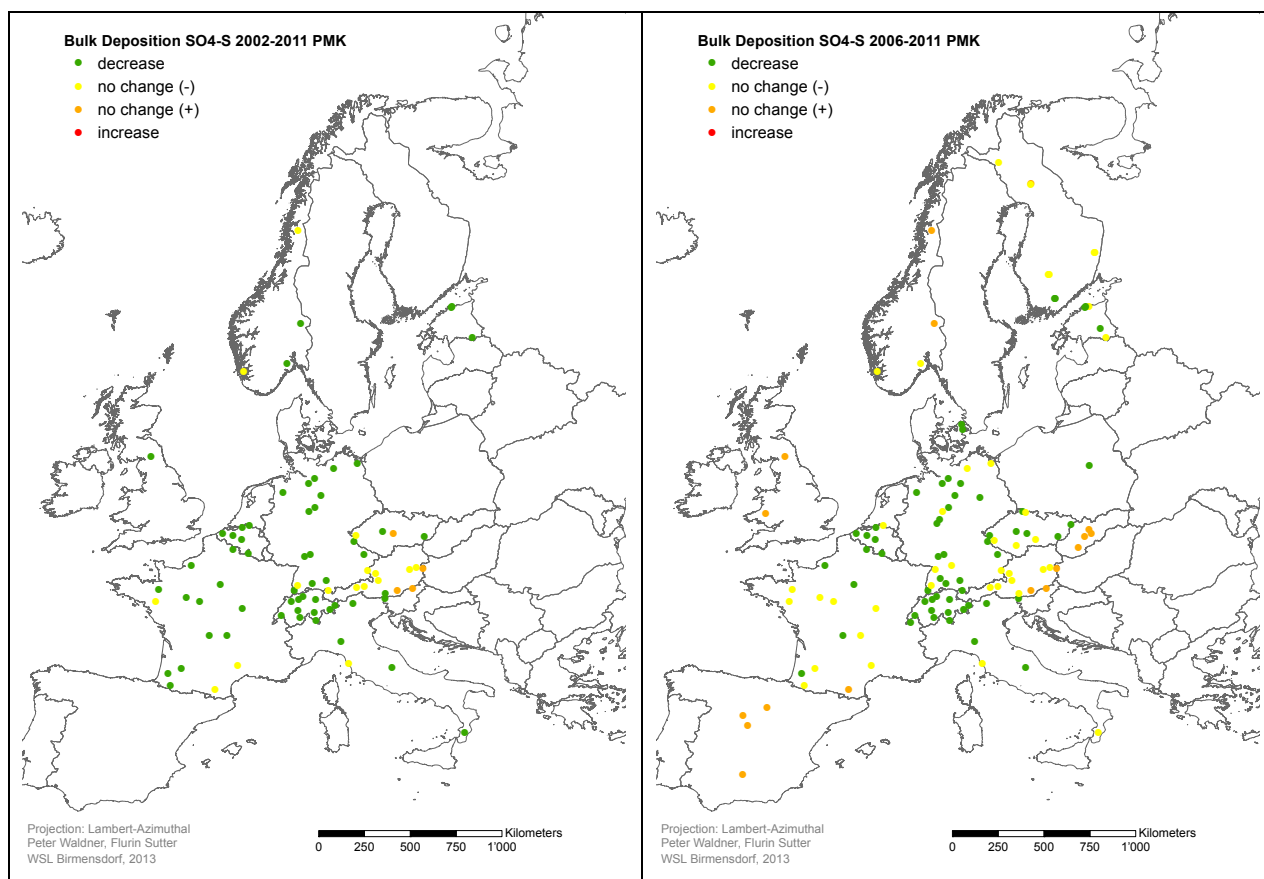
Bulk Deposition SO4-S 2002-2011 PMK
decrease
no change (-)
no change (+)
increase

Projection: Lambert-Azimuthal
Peter Waldner, Flurin Sutter
WSL Birmensdorf, 2013

Kilometers
0 250 500 750 1'000

Bulk Deposition SO4-S 2006-2011 PMK
decrease
no change (-)
no change (+)
increase

Projection: Lambert-Azimuthal
Peter Waldner, Flurin Sutter
WSL Birmensdorf, 2013

Kilometers
0 250 500 750 1'000